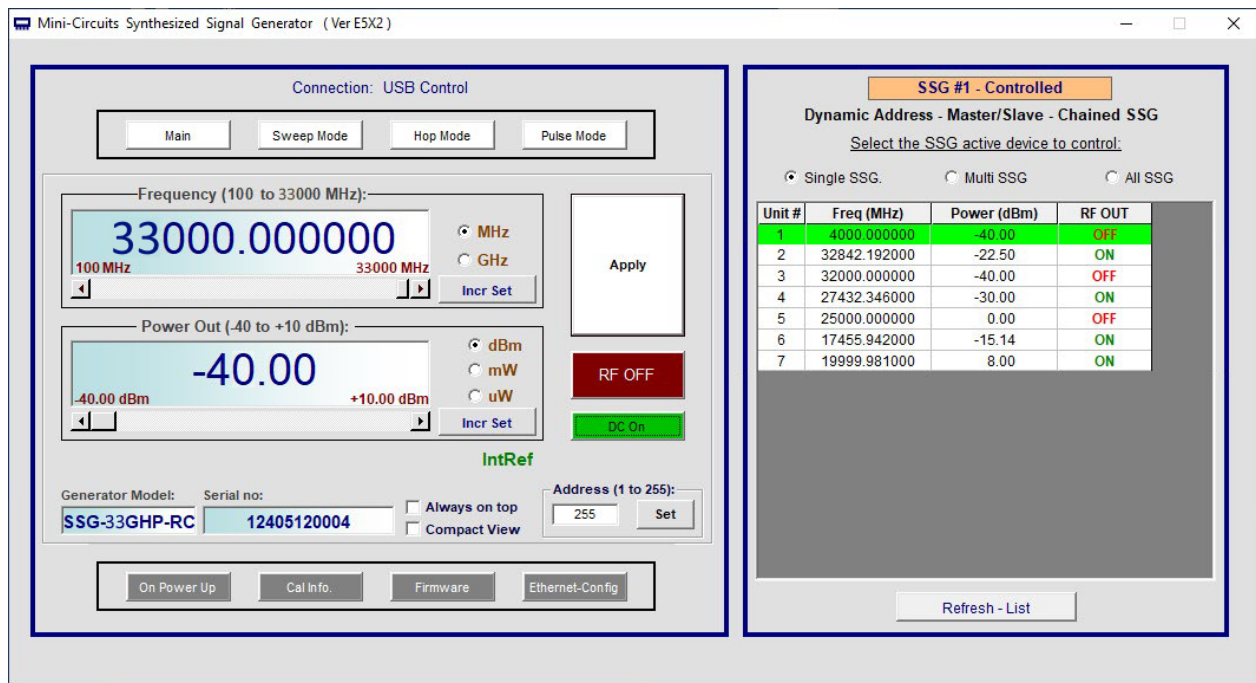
Mini-Circuits Synthesized Signal Generator ( Ver E5X2 )

Connection: USB Control

Main Sweep Mode Hop Mode Pulse Mode

Frequency (100 to 33000 MHz):

33000.000000

100 MHz 33000 MHz

MHz
GHz

Incr Set

Apply

Power Out (-40 to +10 dBm):

-40.00

-40.00 dBm +10.00 dBm

dBm
mW
uW

Incr Set

RF OFF

DC On

IntRef

Generator Model: SSG-33GHP-RC

Serial no: 12405120004

Always on top
Compact View

Address (1 to 255):
255 Set

On Power Up Cal Info. Firmware Ethernet-Config

SSG #1 - Controlled

Dynamic Address - Master/Slave - Chained SSG

Select the SSG active device to control:

Single SSG. Multi SSG All SSG

| Unit # | Freq (MHz) | Power (dBm) | RF OUT |
|---|---|---|---|
| 1 | 4000.000000 | -40.00 | OFF |
| 2 | 32842.192000 | -22.50 | ON |
| 3 | 32000.000000 | -40.00 | OFF |
| 4 | 27432.346000 | -30.00 | ON |
| 5 | 25000.000000 | 0.00 | OFF |
| 6 | 17455.942000 | -15.14 | ON |
| 7 | 19999.981000 | 8.00 | ON |

Refresh - List